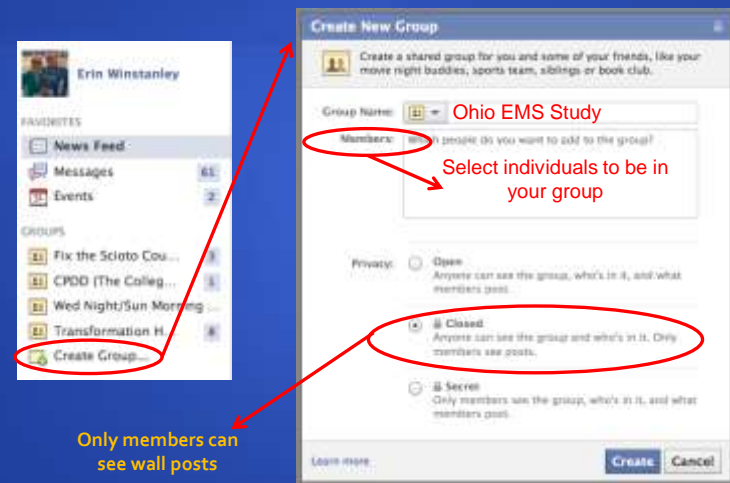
Erin Winstanley

FAVORITES

News Feed

Messages 61

Events 2

GROUPS

Fix the Scioto Cou... 1

CPDD (The Colleg... 1

Wed Night/Sun Morning ...

Transformation H... 8

Create Group...

Only members can see wall posts

Create New Group

Create a shared group for you and some of your friends, like your movie night buddies, sports team, siblings or book club.

Group Name: Ohio EMS Study

Members: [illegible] people do you want to add to the group?

Select individuals to be in your group

Privacy: Open
Anyone can see the group, who's in it, and what members post.

Closed
Anyone can see the group and who's in it. Only members see posts.

Secret
Only members see the group, who's in it, and what members post.

Learn more

Create Cancel